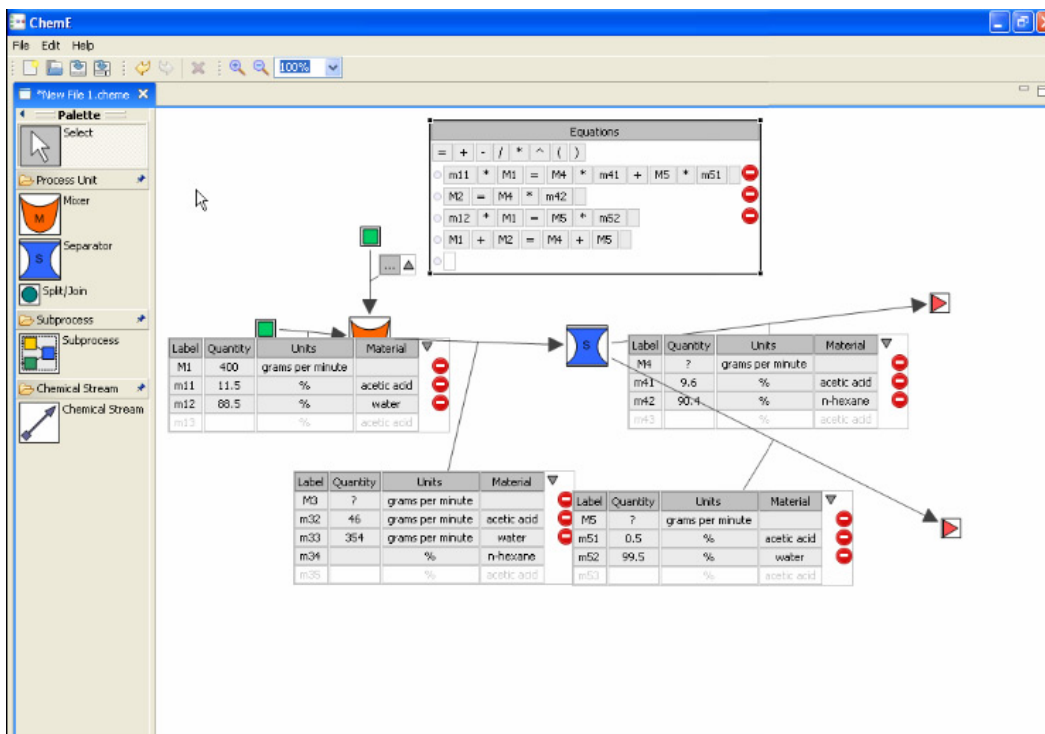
ChemE

File Edit Help

100%

*New File 1.cheme

Palette

Select

Process Unit

Mixer

M

Separator

S

Split/Join

Subprocess

Subprocess

Chemical Stream

Chemical Stream

Equations

= + - / * ^ ( )

m11 * M1 = M4 * m41 + M5 * m51

M2 = M4 * m42

m12 * M1 = M5 * m52

M1 + M2 = M4 + M5

...

| Label | Quantity | Units | Material |
|---|---|---|---|
| M1 | 400 | grams per minute | |
| m11 | 11.5 | % | acetic acid |
| m12 | 88.5 | % | water |
| m13 | | % | acetic acid |

S

| Label | Quantity | Units | Material |
|---|---|---|---|
| M4 | ? | grams per minute | |
| m41 | 9.6 | % | acetic acid |
| m42 | 90.4 | % | n-hexane |
| m43 | | % | acetic acid |

| Label | Quantity | Units | Material |
|---|---|---|---|
| M3 | ? | grams per minute | |
| m32 | 46 | grams per minute | acetic acid |
| m33 | 354 | grams per minute | water |
| m34 | | % | n-hexane |
| m35 | | % | acetic acid |

| Label | Quantity | Units | Material |
|---|---|---|---|
| M5 | ? | grams per minute | |
| m51 | 0.5 | % | acetic acid |
| m52 | 99.5 | % | water |
| m53 | | % | acetic acid |